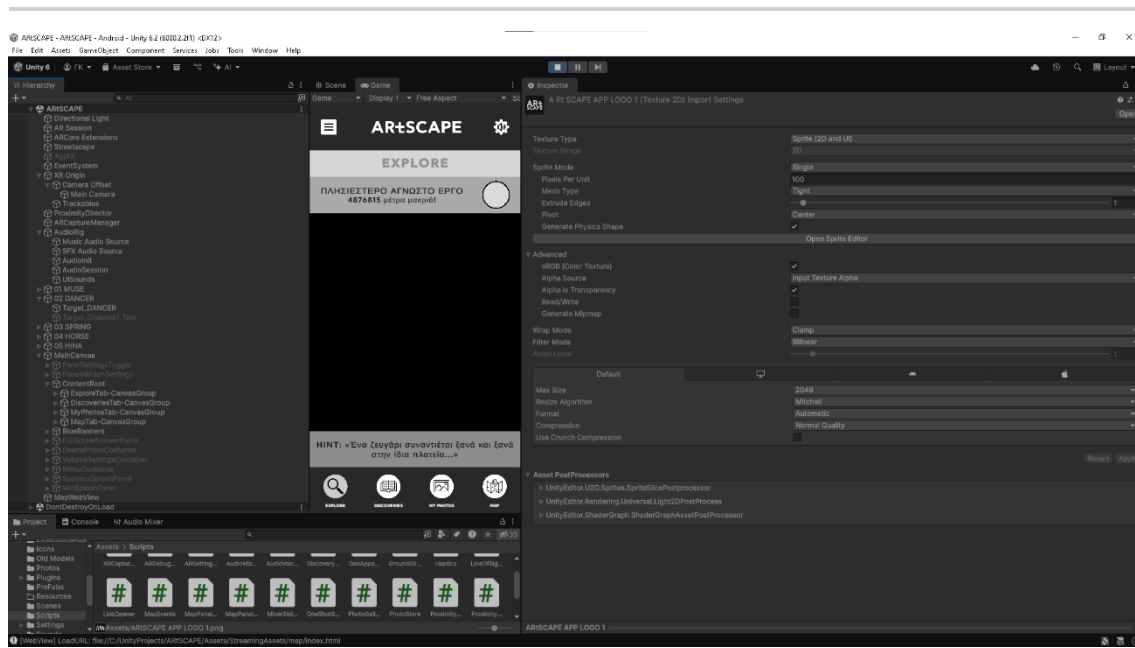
ARtSCAPE - ARtSCAPE - Android - Unity 6.2 (6000.2.2f1) <DX12>
File Edit Assets GameObject Component Services Jobs Tools Window Help

Unity 6 ΓΚ Asset Store AI

Hierarchy
ARtSCAPE
Directional Light
AR Session
ARCore Extensions
Streetscape
EventSystem
XR Origin
Camera Offset
Main Camera
Trackables
ProximityDirector
ARCaptureManager
AudioRig
Music Audio Source
SFX Audio Source
AudioInit
AudioSession
UISounds
01 MUSE
02 DANCER
Target_DANCER
Target_Chalandri_Test
03 SPRING
04 HORSE
05 HINA
MainCanvas
PanelSettingsToggle
PanelHiddenSettings
ContentRoot
ExploreTab-CanvasGroup
DiscoveriesTab-CanvasGroup
MyPhotosTab-CanvasGroup
MapTab-CanvasGroup
BlueBanners
FullScreenViewerPanel
DeletePhotoContainer
VolumeSettingsContainer
MenuContainer
SuccessSplashPanel
WinSplashPanel
MapWebView
DontDestroyOnLoad

Scene Game
Game Display 1 Free Aspect
ARtSCAPE
EXPLORE
ΠΛΗΣΙΕΣΤΕΡΟ ΑΓΝΩΣΤΟ ΕΡΓΟ
4876815 μέτρα μακριά!
HINT: «Ένα ζευγάρι συναντιέται ξανά και ξανά στην ίδια πλατεία...»
EXPLORE DISCOVERIES MY PHOTOS MAP

Inspector
A Rt SCAPE APP LOGO 1 (Texture 2D) Import Settings
Open
Texture Type Sprite (2D and UI)
Texture Shape 2D
Sprite Mode Single
Pixels Per Unit 100
Mesh Type Tight
Extrude Edges 1
Pivot Center
Generate Physics Shape
Open Sprite Editor
Advanced
sRGB (Color Texture)
Alpha Source Input Texture Alpha
Alpha Is Transparency
Read/Write
Generate Mipmap
Wrap Mode Clamp
Filter Mode Bilinear
Aniso Level 1
Default
Max Size 2048
Resize Algorithm Mitchell
Format Automatic
Compression Normal Quality
Use Crunch Compression
Revert Apply
Asset PostProcessors
UnityEditor.U2D.Sprites.SpriteSlicePostprocessor
UnityEditor.Rendering.Universal.Light2DPostProcess
UnityEditor.ShaderGraph.ShaderGraphAssetPostProcessor
ARtSCAPE APP LOGO 1

Project Console Audio Mixer
Icons
Old Models
Photos
Plugins
PreFabs
Resources
Scenes
Scripts
Settings
Assets > Scripts
ARCaptur... ARDebug... ARSetting... AudioMix... AudioVol... Discovery... GeoAppe... GroundSt... Haptics LineOfSig...
LinkOpener MapEvents MapPanel... MapPanel... MixerSlid... OneShotS... PhotoGal... PhotoStore Proximity... Proximity...
Assets/ARtSCAPE APP LOGO 1.png
35
[WebView] LoadURL: file:///C:/UnityProjects/ARtSCAPE/Assets/StreamingAssets/map/index.html